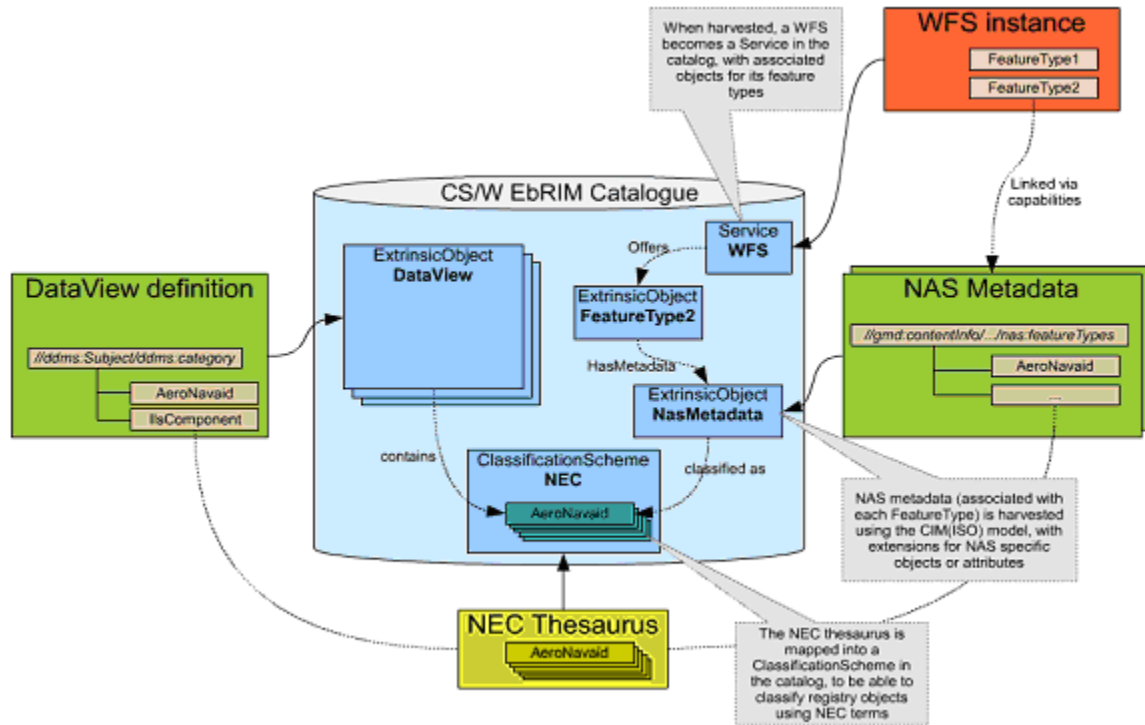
When harvested, a WFS becomes a Service in the catalog, with associated objects for its feature types

WFS instance

FeatureType1

FeatureType2

Linked via capabilities

CS/W EbRIM Catalogue

Service
WFS

Offers

ExtrinsicObject
DataView

ExtrinsicObject
FeatureType2

HasMetadata

ExtrinsicObject
NasMetadata

DataView definition

//ddms:Subject/ddms:category

AeroNavaid

IlsComponent

NAS Metadata

//gmd:contentInfo/.../nas:featureTypes

AeroNavaid

...

contains

ClassificationScheme
NEC

classified as

AeroNavaid

NAS metadata (associated with each FeatureType) is harvested using the CIM(ISO) model, with extensions for NAS specific objects or attributes

NEC Thesaurus

AeroNavaid

The NEC thesaurus is mapped into a ClassificationScheme in the catalog, to be able to classify registry objects using NEC terms